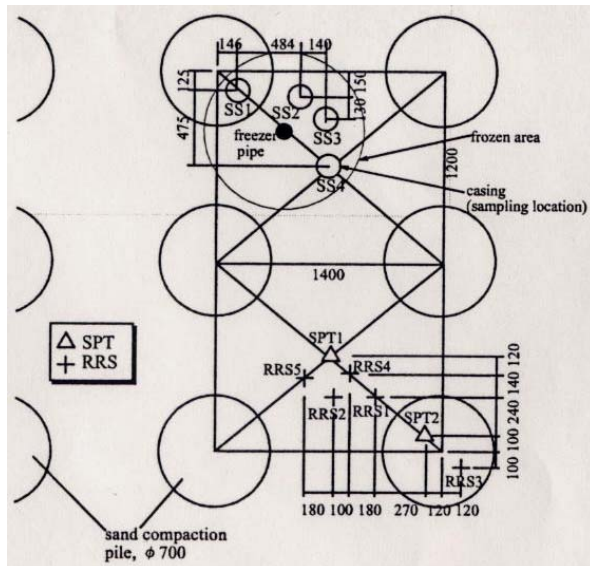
146
484
140
125
130
150
475
SS1
SS2
SS3
freezer pipe
SS4
frozen area
1200
casing (sampling location)
1400
△ SPT
+ RRS
SPT1
RRS5
RRS4
120
140
RRS2
RRS1
240
SPT2
100
100
RRS3
100
180
100
180
270
120
120
sand compaction pile, $\phi$ 700